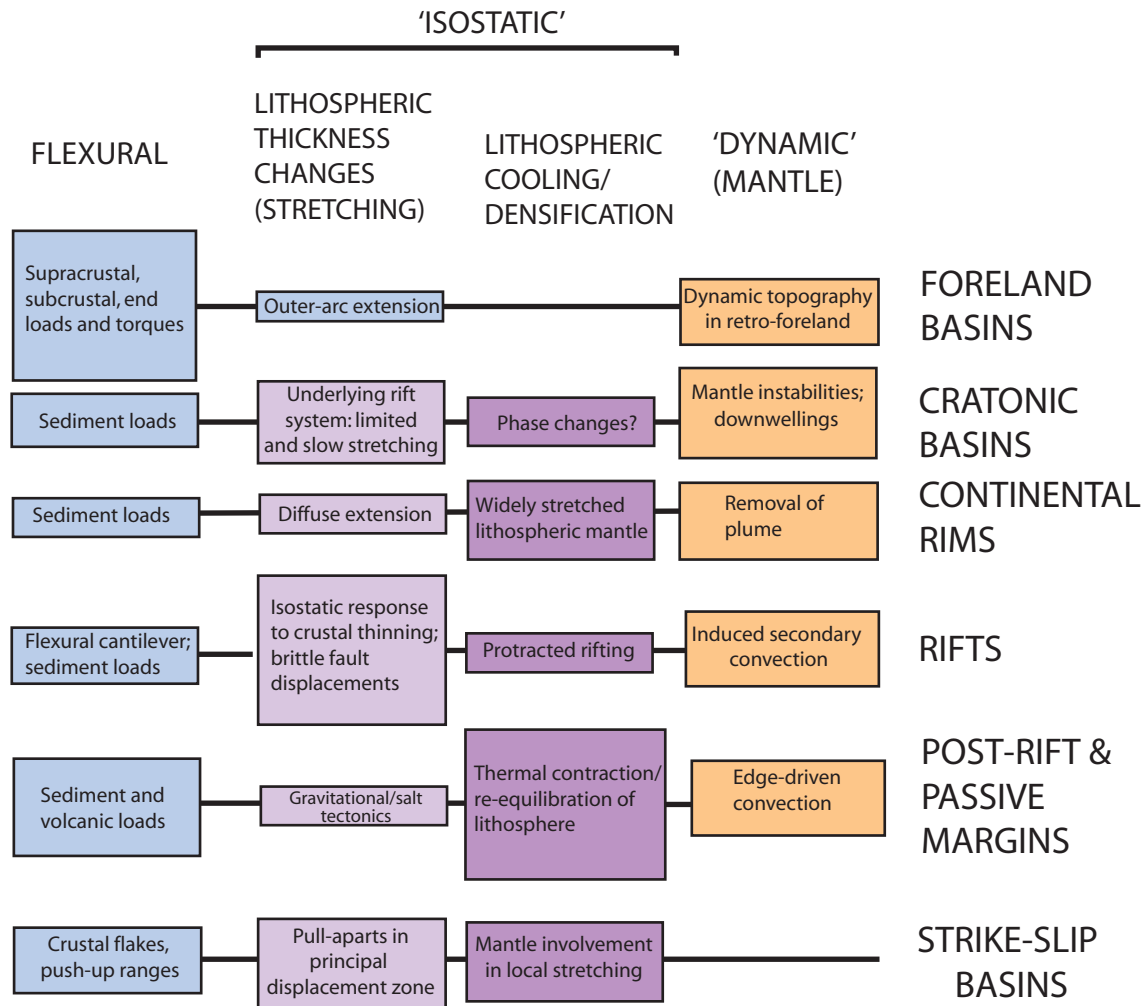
'ISOSTATIC'

FLEXURAL

LITHOSPHERIC THICKNESS CHANGES (STRETCHING)

LITHOSPHERIC COOLING/ DENSIFICATION

'DYNAMIC' (MANTLE)

Supracrustal, subcrustal, end loads and torques

Outer-arc extension

Dynamic topography in retro-foreland

FORELAND BASINS

Sediment loads

Underlying rift system: limited and slow stretching

Phase changes?

Mantle instabilities; downwellings

CRATONIC BASINS

Sediment loads

Diffuse extension

Widely stretched lithospheric mantle

Removal of plume

CONTINENTAL RIMS

Flexural cantilever; sediment loads

Isostatic response to crustal thinning; brittle fault displacements

Protracted rifting

Induced secondary convection

RIFTS

Sediment and volcanic loads

Gravitational/salt tectonics

Thermal contraction/ re-equilibration of lithosphere

Edge-driven convection

POST-RIFT & PASSIVE MARGINS

Crustal flakes, push-up ranges

Pull-aparts in principal displacement zone

Mantle involvement in local stretching

STRIKE-SLIP BASINS